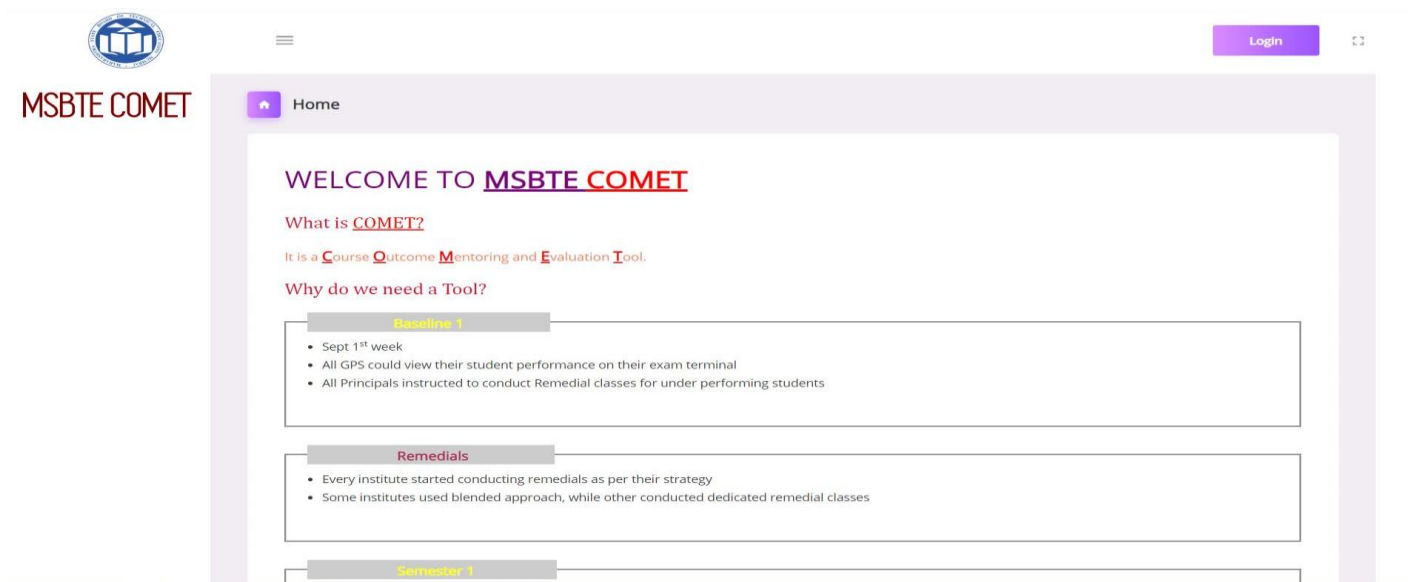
Login

MSBTE COMET

Home

WELCOME TO MSBTE COMET

What is COMET?

It is a Course Outcome Mentoring and Evaluation Tool.

Why do we need a Tool?

Baseline 1

- Sept 1$^{st}$ week
- All GPS could view their student performance on their exam terminal
- All Principals instructed to conduct Remedial classes for under performing students

Remedials

- Every institute started conducting remedials as per their strategy
- Some institutes used blended approach, while other conducted dedicated remedial classes

Semester 1